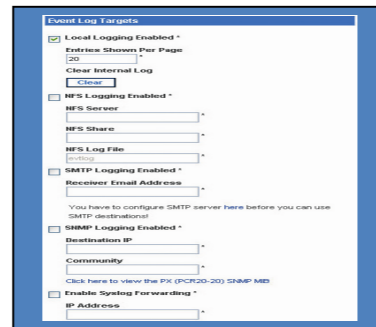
Event Log Targets

Local Logging Enabled *

Entries Shown Per Page

20 *

Clear Internal Log

Clear

NFS Logging Enabled *

NFS Server

*

NFS Share

*

NFS Log File

evtlog *

SMTP Logging Enabled *

Receiver Email Address

*

You have to configure SMTP server here before you can use SMTP destinations!

SNMP Logging Enabled *

Destination IP

*

Community

*

Click here to view the PX (PCR20-20) SNMP MIB

Enable Syslog Forwarding *

IP Address

*